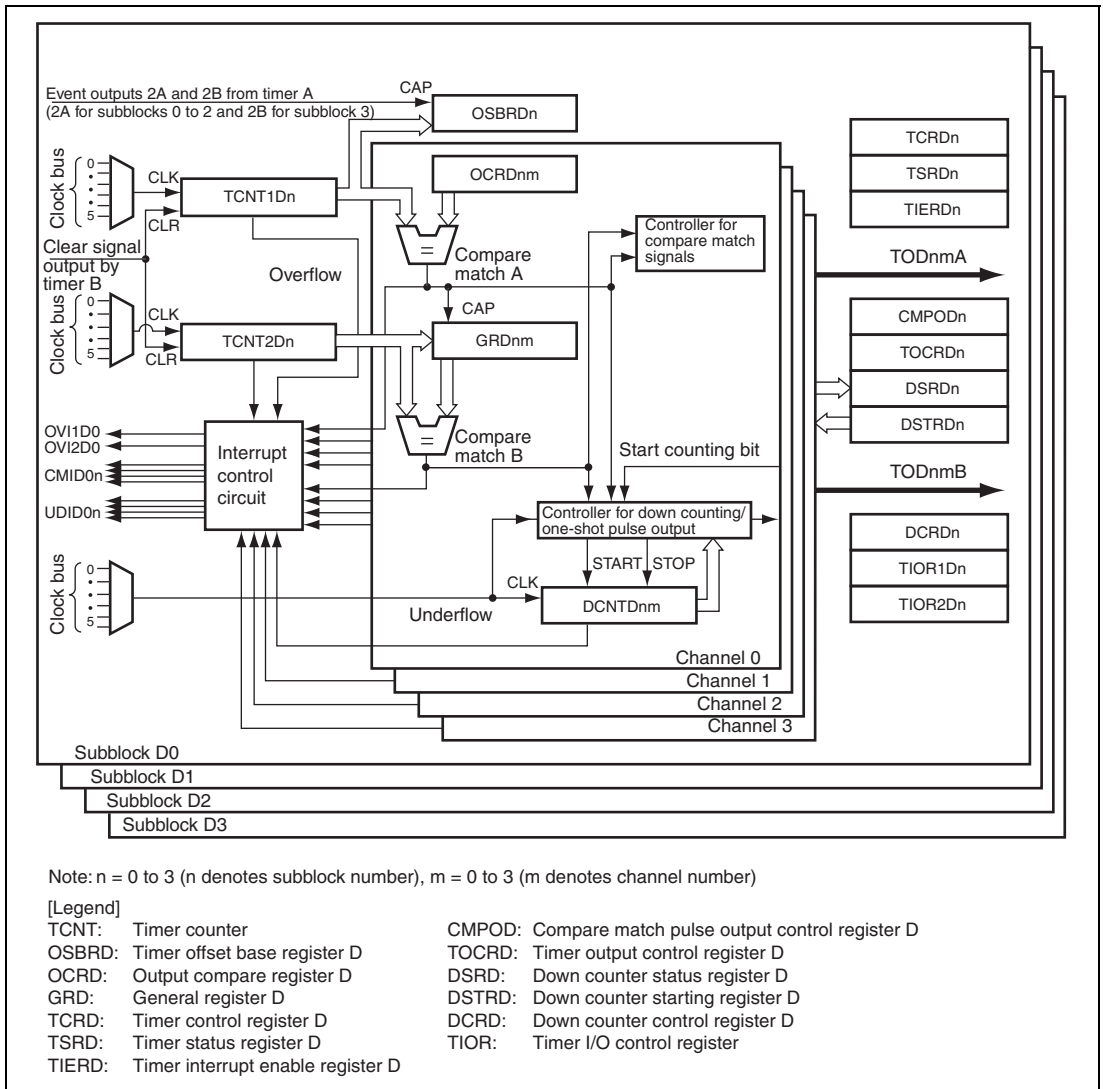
Event outputs 2A and 2B from timer A
(2A for subblocks 0 to 2 and 2B for subblock 3)

CAP

OSBRDn

TCRDn

TSRDn

TIERDn

Clock bus

0
5

CLK

TCNT1Dn

CLR

OCRDnm

Clear signal output by timer B

=

Compare match A

Controller for compare match signals

TODnmA

Overflow

Clock bus

0
5

CLK

CAP

TCNT2Dn

CLR

GRDnm

CMPODn

TOCRDn

DSRDn

DSTRDn

OVI1D0

OVI2D0

CMID0n

UDID0n

Interrupt control circuit

=

Compare match B

Start counting bit

TODnmB

Controller for down counting/ one-shot pulse output

DCRDn

TIOR1Dn

TIOR2Dn

Clock bus

0
5

START

STOP

CLK

DCNTDnm

Underflow

Channel 0

Channel 1

Channel 2

Channel 3

Subblock D0

Subblock D1

Subblock D2

Subblock D3

Note: n = 0 to 3 (n denotes subblock number), m = 0 to 3 (m denotes channel number)

[Legend]

| | | | |
|---|---|---|---|
| TCNT: | Timer counter | CMPOD: | Compare match pulse output control register D |
| OSBRD: | Timer offset base register D | TOCRD: | Timer output control register D |
| OCRD: | Output compare register D | DSRD: | Down counter status register D |
| GRD: | General register D | DSTRD: | Down counter starting register D |
| TCRD: | Timer control register D | DCRD: | Down counter control register D |
| TSRD: | Timer status register D | TIOR: | Timer I/O control register |
| TIERD: | Timer interrupt enable register D | | |